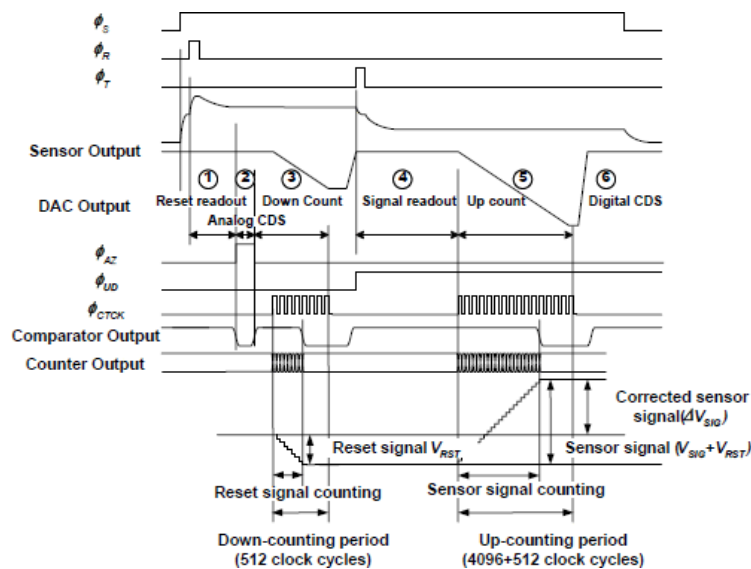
$\phi_S$
$\phi_R$
$\phi_T$
Sensor Output
DAC Output
① Reset readout
② Analog CDS
③ Down Count
④ Signal readout
⑤ Up count
⑥ Digital CDS
$\phi_{AZ}$
$\phi_{UD}$
$\phi_{CTCK}$
Comparator Output
Counter Output
Corrected sensor signal($\Delta V_{SIG}$)
Reset signal $V_{RST}$,
Sensor signal ($V_{SIG}$+$V_{RST}$)
Reset signal counting
Sensor signal counting
Down-counting period (512 clock cycles)
Up-counting period (4096+512 clock cycles)